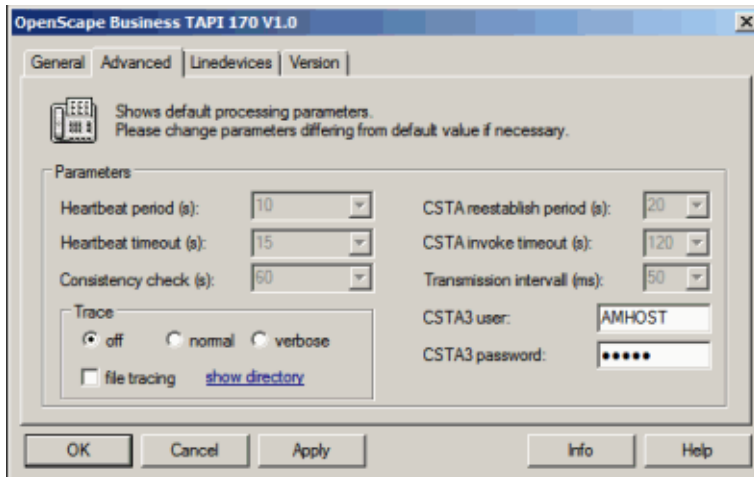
OpenScape Business TAPI 170 V1.0

General | Advanced | Linedevices | Version

Shows default processing parameters.
Please change parameters differing from default value if necessary.

Parameters

Heartbeat period (s): 10

Heartbeat timeout (s): 15

Consistency check (s): 60

CSTA reestablish period (s): 20

CSTA invoke timeout (s): 120

Transmission intervall (ms): 50

Trace

off normal verbose

file tracing show directory

CSTA3 user: AMHOST

CSTA3 password: •••••

OK Cancel Apply Info Help